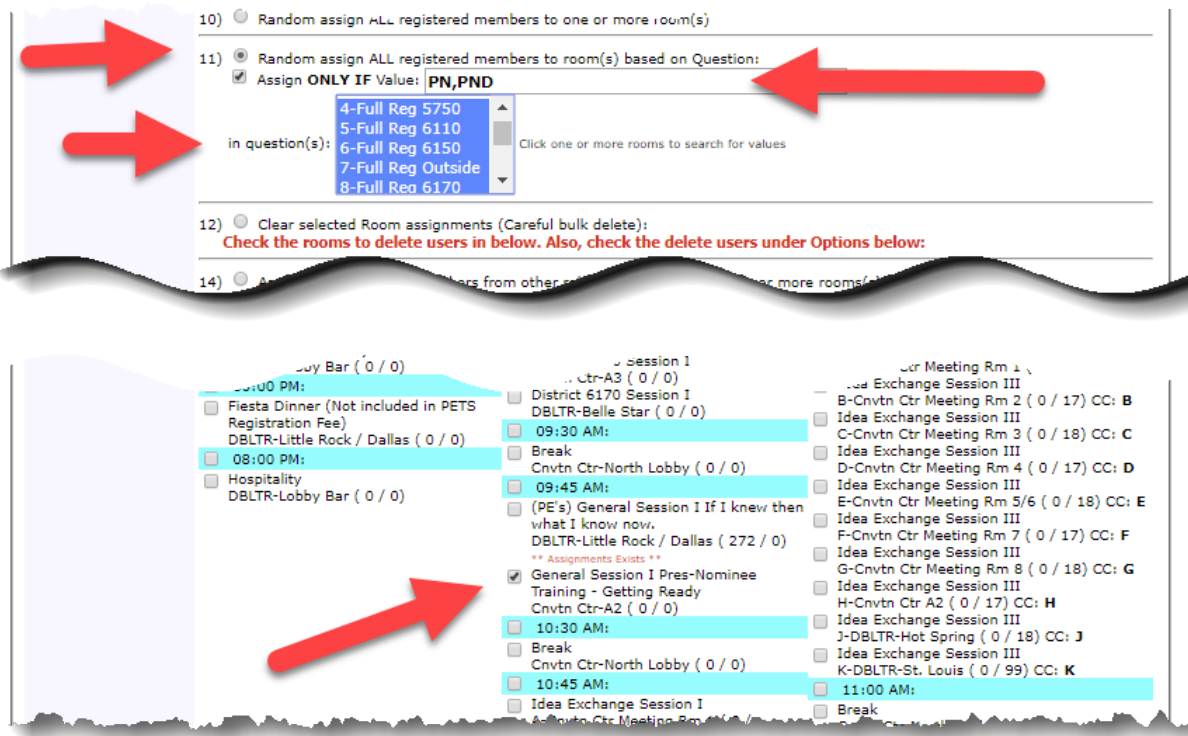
10) Random assign ALL registered members to one or more room(s)

11) Random assign ALL registered members to room(s) based on Question:
Assign ONLY IF Value: PN,PND

in question(s): 4-Full Reg 5750
5-Full Reg 6110
6-Full Reg 6150
7-Full Reg Outside
8-Full Reg 6170
Click one or more rooms to search for values

12) Clear selected Room assignments (Careful bulk delete):
Check the rooms to delete users in below. Also, check the delete users under Options below:

14) A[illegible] from other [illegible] or more rooms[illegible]

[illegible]bby Bar ( 0 / 0)
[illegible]:00 PM:
Fiesta Dinner (Not included in PETS Registration Fee)
DBLTR-Little Rock / Dallas ( 0 / 0)
08:00 PM:
Hospitality
DBLTR-Lobby Bar ( 0 / 0)

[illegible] Session I
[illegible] Ctr-A3 ( 0 / 0)
District 6170 Session I
DBLTR-Belle Star ( 0 / 0)
09:30 AM:
Break
Cnvtn Ctr-North Lobby ( 0 / 0)
09:45 AM:
(PE's) General Session I If I knew then what I know now.
DBLTR-Little Rock / Dallas ( 272 / 0)
** Assignments Exists **
General Session I Pres-Nominee Training - Getting Ready
Cnvtn Ctr-A2 ( 0 / 0)
10:30 AM:
Break
Cnvtn Ctr-North Lobby ( 0 / 0)
10:45 AM:
Idea Exchange Session I
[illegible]

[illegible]tr Meeting Rm 1 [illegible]
Idea Exchange Session III
B-Cnvtn Ctr Meeting Rm 2 ( 0 / 17) CC: B
Idea Exchange Session III
C-Cnvtn Ctr Meeting Rm 3 ( 0 / 18) CC: C
Idea Exchange Session III
D-Cnvtn Ctr Meeting Rm 4 ( 0 / 17) CC: D
Idea Exchange Session III
E-Cnvtn Ctr Meeting Rm 5/6 ( 0 / 18) CC: E
Idea Exchange Session III
F-Cnvtn Ctr Meeting Rm 7 ( 0 / 17) CC: F
Idea Exchange Session III
G-Cnvtn Ctr Meeting Rm 8 ( 0 / 18) CC: G
Idea Exchange Session III
H-Cnvtn Ctr A2 ( 0 / 17) CC: H
Idea Exchange Session III
J-DBLTR-Hot Spring ( 0 / 18) CC: J
Idea Exchange Session III
K-DBLTR-St. Louis ( 0 / 99) CC: K
11:00 AM:
Break
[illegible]